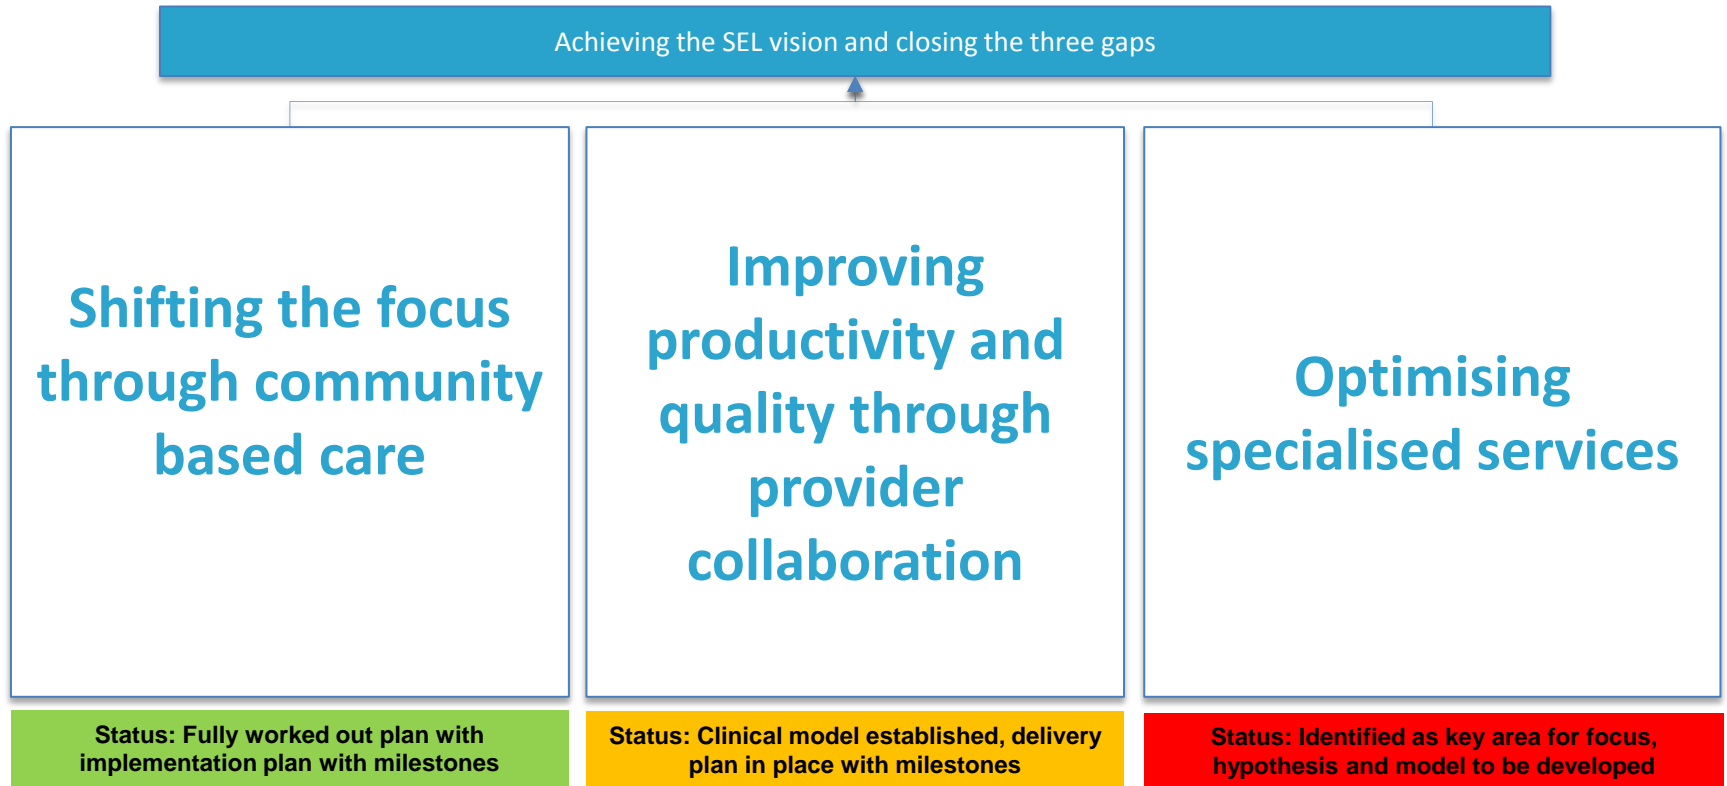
Achieving the SEL vision and closing the three gaps

Shifting the focus through community based care

Improving productivity and quality through provider collaboration

Optimising specialised services

Status: Fully worked out plan with implementation plan with milestones

Status: Clinical model established, delivery plan in place with milestones

Status: Identified as key area for focus, hypothesis and model to be developed